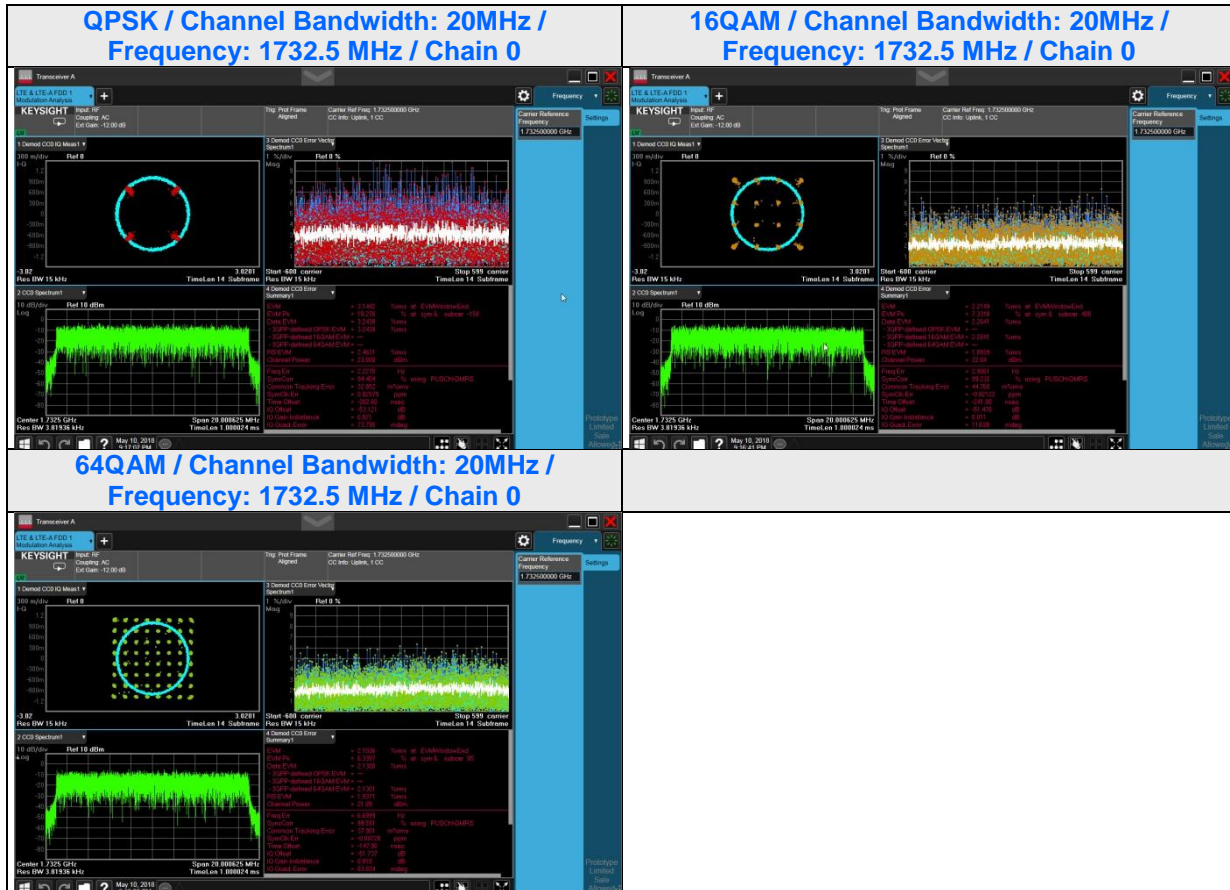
| QPSK / Channel Bandwidth: 20MHz / Frequency: 1732.5 MHz / Chain 0 | 16QAM / Channel Bandwidth: 20MHz / Frequency: 1732.5 MHz / Chain 0 |
|---|---|
| Transceiver A<br>LTE & LTE-A FDD 1 Modulation Analysis<br>KEYSIGHT Input: RF Coupling: AC Ext Gain: -12.00 dB<br>Trig: Prot Frame Aligned<br>Carrier Ref Freq: 1.732500000 GHz CC Info: Uplink, 1 CC<br>Frequency<br>Carrier Reference Frequency 1.732500000 GHz<br>Settings<br>1 Demod CC0 IQ Meas1<br>300 m/div Ref 0<br>I-Q<br>3 Demod CC0 Error Vector Spectrum1<br>1 %/div Ref 0 %<br>Mag<br>-3.02 3.0201<br>Res BW 15 kHz TimeLen 14 Subframe<br>Start -600 carrier Stop 599 carrier<br>Res BW 15 kHz TimeLen 14 Subframe<br>2 CC0 Spectrum1<br>10 dB/div Ref 10 dBm<br>Log<br>4 Demod CC0 Error Summary1<br>EVM<br>EVM Pk<br>Data EVM<br>3GPP-defined QPSK EVM<br>3GPP-defined 16QAM EVM<br>3GPP-defined 64QAM EVM<br>RS EVM<br>Channel Power<br>Freq Err<br>SyncCorr<br>Common Tracking Error<br>Sym Clk Err<br>Time Offset<br>IQ Offset<br>IQ Gain Imbalance<br>IQ Quad. Error<br>Center 1.7325 GHz Span 20.000625 MHz<br>Res BW 3.81936 kHz TimeLen 1.000024 ms<br>May 10, 2018 | Transceiver A<br>LTE & LTE-A FDD 1 Modulation Analysis<br>KEYSIGHT Input: RF Coupling: AC Ext Gain: -12.00 dB<br>Trig: Prot Frame Aligned<br>Carrier Ref Freq: 1.732500000 GHz CC Info: Uplink, 1 CC<br>Frequency<br>Carrier Reference Frequency 1.732500000 GHz<br>Settings<br>1 Demod CC0 IQ Meas1<br>3 Demod CC0 Error Vector Spectrum1<br>1 %/div Ref 0 %<br>-3.02 3.0201<br>Res BW 15 kHz TimeLen 14 Subframe<br>Start -600 carrier Stop 599 carrier<br>Res BW 15 kHz TimeLen 14 Subframe<br>2 CC0 Spectrum1<br>10 dB/div Ref 10 dBm<br>4 Demod CC0 Error Summary1<br>Center 1.7325 GHz Span 20.000625 MHz<br>Res BW 3.81936 kHz TimeLen 1.000024 ms<br>Prototype Limited Sale Allowed<br>May 10, 2018 |
| 64QAM / Channel Bandwidth: 20MHz / Frequency: 1732.5 MHz / Chain 0 | |
| Transceiver A<br>LTE & LTE-A FDD 1 Modulation Analysis<br>KEYSIGHT Input: RF Coupling: AC Ext Gain: -12.00 dB<br>Trig: Prot Frame Aligned<br>Carrier Ref Freq: 1.732500000 GHz CC Info: Uplink, 1 CC<br>Frequency<br>Carrier Reference Frequency 1.732500000 GHz<br>Settings<br>1 Demod CC0 IQ Meas1<br>300 m/div Ref 0<br>3 Demod CC0 Error Vector Spectrum1<br>1 %/div Ref 0 %<br>-3.02 3.0201<br>Res BW 15 kHz TimeLen 14 Subframe<br>Start -600 carrier Stop 599 carrier<br>Res BW 15 kHz TimeLen 14 Subframe<br>2 CC0 Spectrum1<br>10 dB/div Ref 10 dBm<br>Log<br>4 Demod CC0 Error Summary1<br>Center 1.7325 GHz Span 20.000625 MHz<br>Res BW 3.81936 kHz TimeLen 1.000024 ms<br>Prototype Limited Sale Allowed<br>May 10, 2018 | |